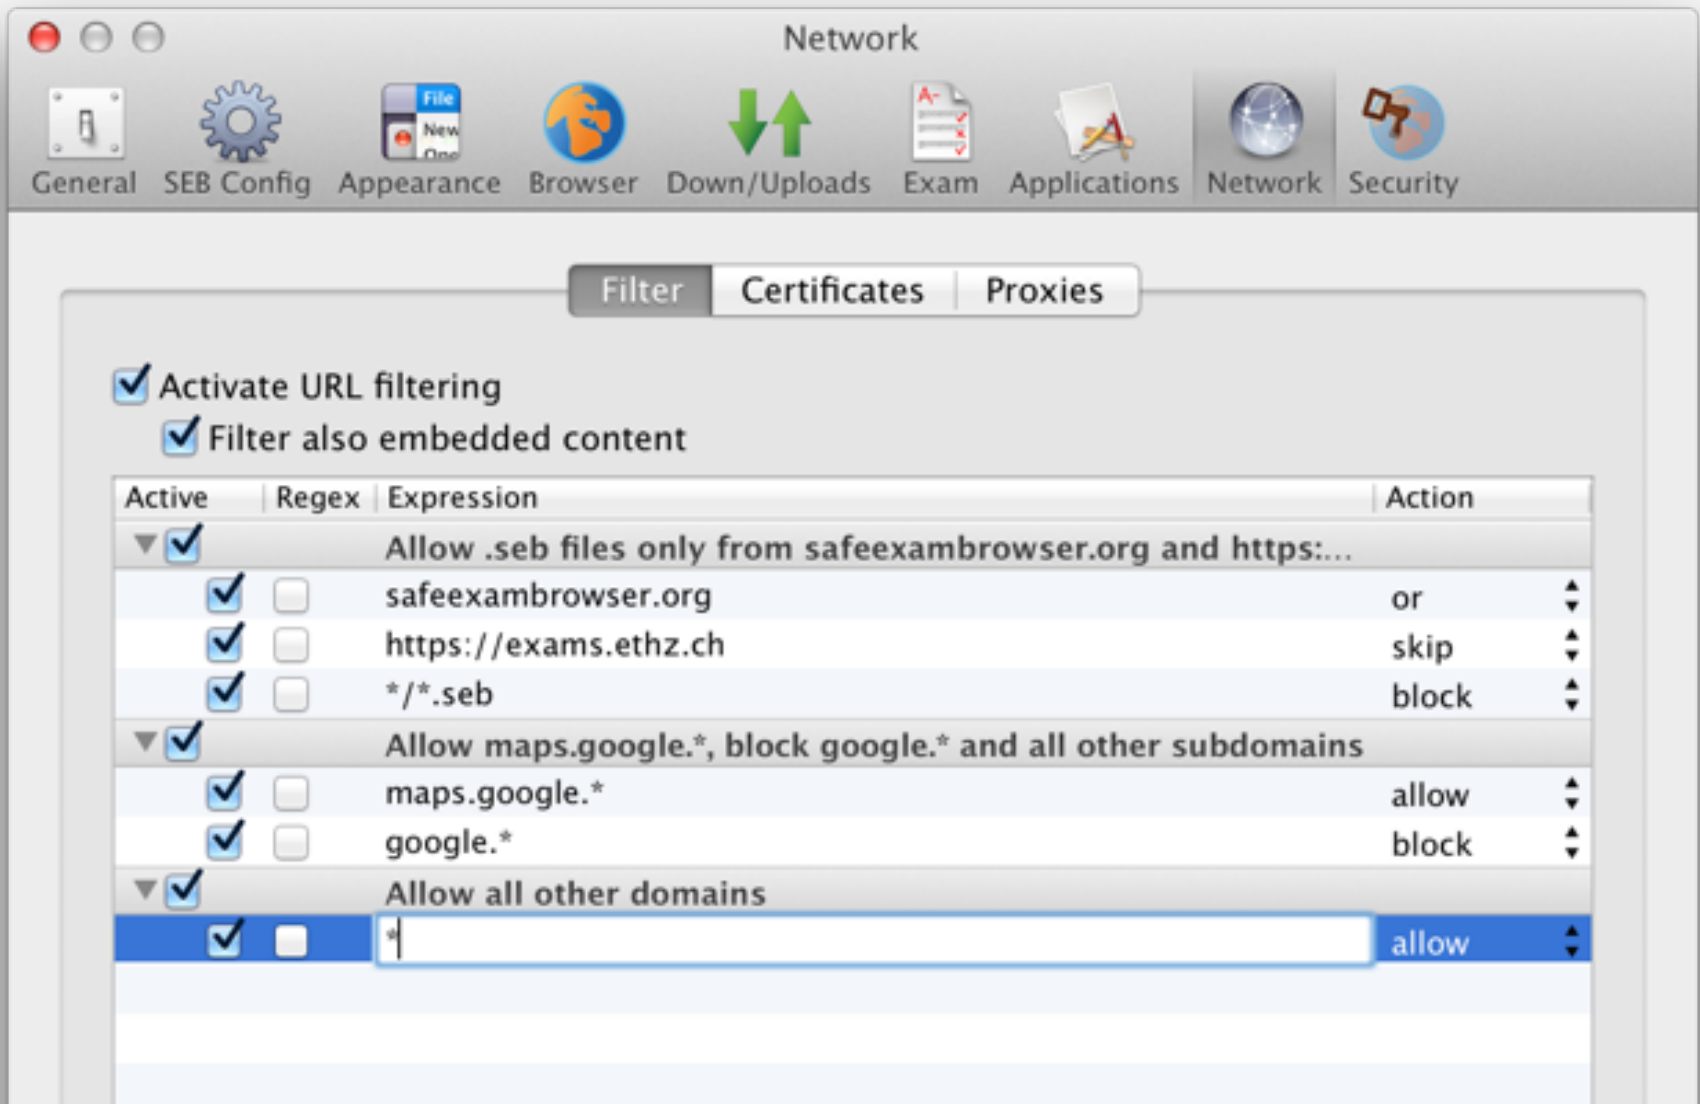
Network

General SEB Config Appearance Browser Down/Uploads Exam Applications Network Security

File New

Filter Certificates Proxies

Activate URL filtering

Filter also embedded content

| Active | Regex | Expression | Action |
|---|---|---|---|
| | | Allow .seb files only from safeexambrowser.org and https:... | |
| | | safeexambrowser.org | or |
| | | https://exams.ethz.ch | skip |
| | | \*/\*.seb | block |
| | | Allow maps.google.\*, block google.\* and all other subdomains | |
| | | maps.google.\* | allow |
| | | google.\* | block |
| | | Allow all other domains | |
| | | \* | allow |